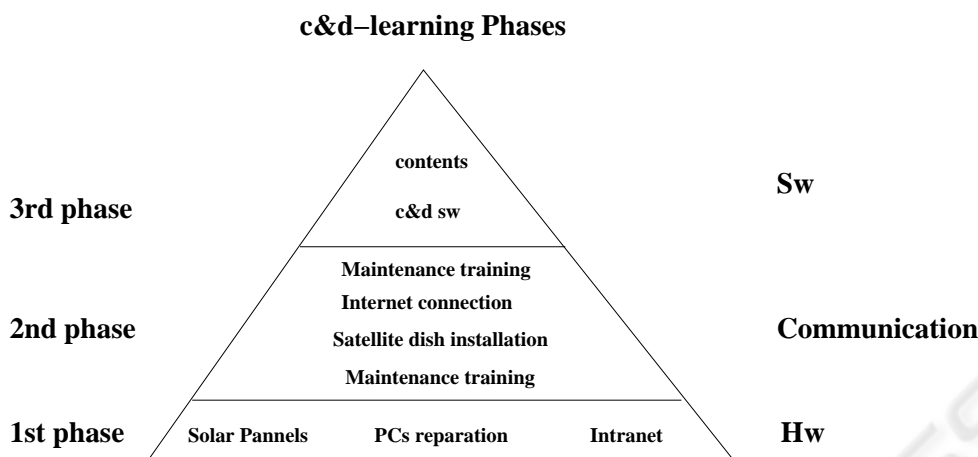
c&d–learning Phases

3rd phase

contents

c&d sw

Sw

Maintenance training

Internet connection

2nd phase

Satellite dish installation

Communication

Maintenance training

1st phase

Solar Pannels

PCs reparation

Intranet

Hw